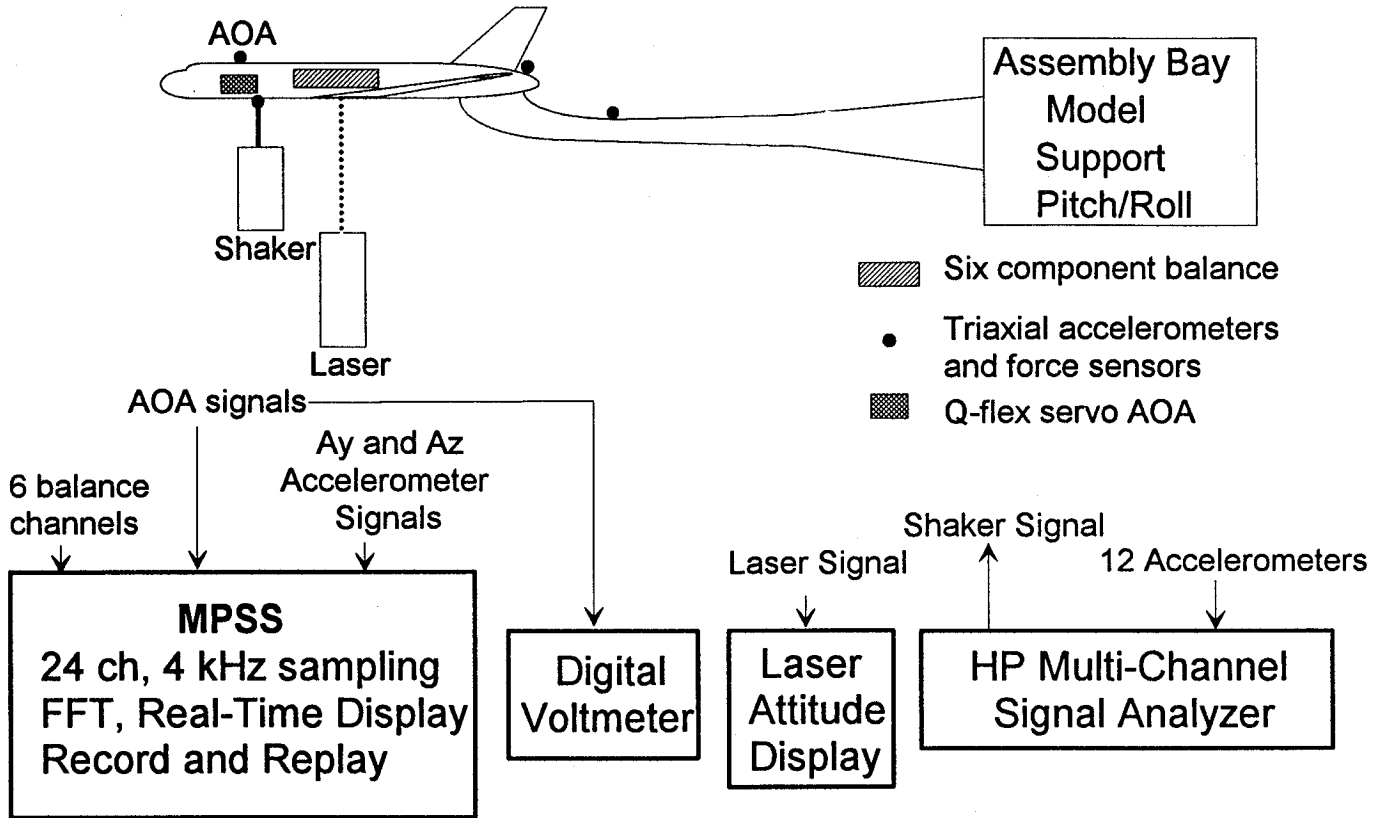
AOA

Assembly Bay
Model
Support
Pitch/Roll

Shaker

Laser

Six component balance

Triaxial accelerometers and force sensors

Q-flex servo AOA

AOA signals

6 balance channels

Ay and Az Accelerometer Signals

MPSS
24 ch, 4 kHz sampling
FFT, Real-Time Display
Record and Replay

Digital Voltmeter

Laser Signal

Laser Attitude Display

Shaker Signal

12 Accelerometers

HP Multi-Channel Signal Analyzer